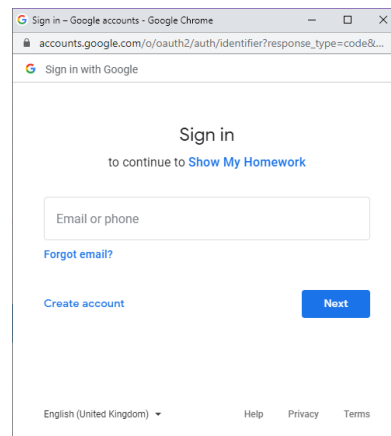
Sign in – Google accounts - Google Chrome

accounts.google.com/o/oauth2/auth/identifier?response_type=code&...

Sign in with Google

Sign in

to continue to Show My Homework

Email or phone

Forgot email?

Create account

Next

English (United Kingdom)

Help

Privacy

Terms